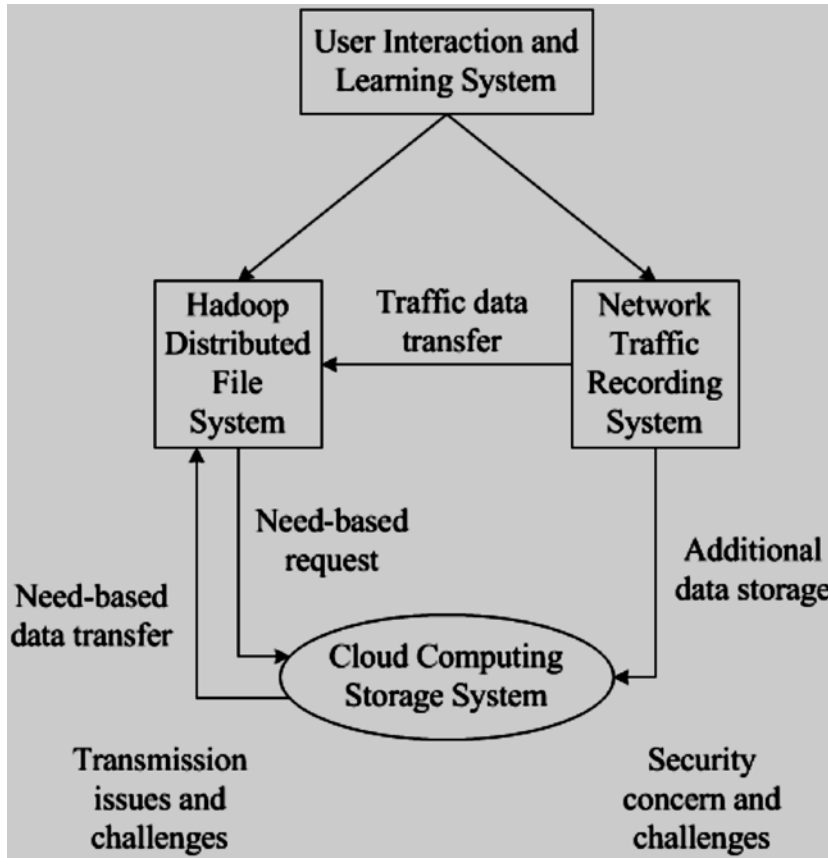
User Interaction and Learning System

Hadoop Distributed File System

Traffic data transfer

Network Traffic Recording System

Need-based request

Additional data storage

Need-based data transfer

Cloud Computing Storage System

Transmission issues and challenges

Security concern and challenges